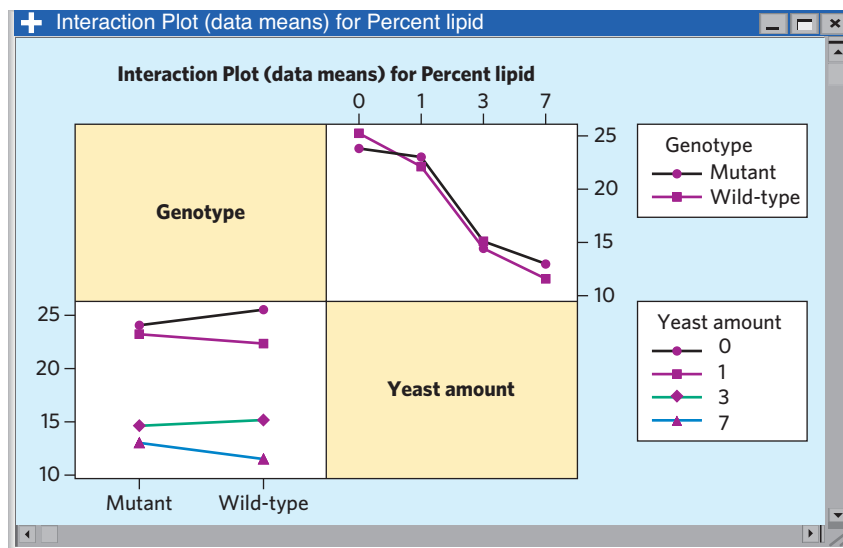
Interaction Plot (data means) for Percent lipid

Interaction Plot (data means) for Percent lipid

0 1 3 7

Genotype

25
20
15
10

Genotype
Mutant
Wild-type

25
20
15
10

Yeast amount

Yeast amount
0
1
3
7

Mutant Wild-type